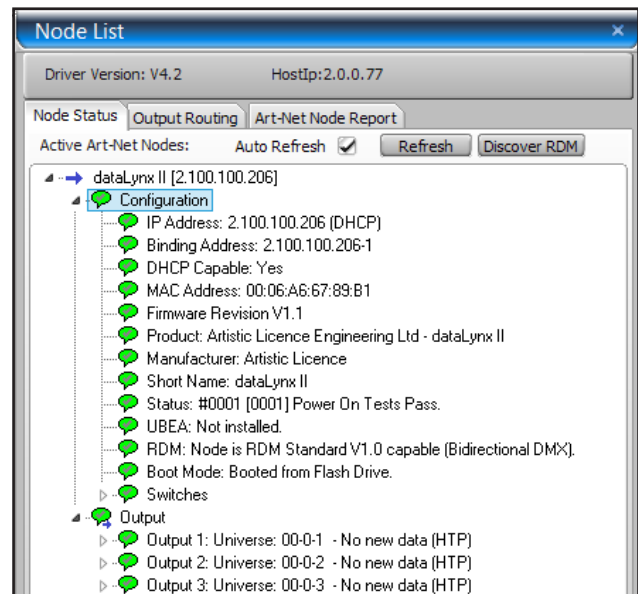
Node List

Driver Version: V4.2
HostIp:2.0.0.77

Node Status
Output Routing
Art-Net Node Report

Active Art-Net Nodes:
Auto Refresh
Refresh
Discover RDM

dataLynx II [2.100.100.206]
Configuration
IP Address: 2.100.100.206 (DHCP)
Binding Address: 2.100.100.206-1
DHCP Capable: Yes
MAC Address: 00:06:A6:67:89:B1
Firmware Revision V1.1
Product: Artistic Licence Engineering Ltd - dataLynx II
Manufacturer: Artistic Licence
Short Name: dataLynx II
Status: #0001 [0001] Power On Tests Pass.
UBEA: Not installed.
RDM: Node is RDM Standard V1.0 capable (Bidirectional DMX).
Boot Mode: Booted from Flash Drive.
Switches
Output
Output 1: Universe: 00-0-1 - No new data (HTP)
Output 2: Universe: 00-0-2 - No new data (HTP)
Output 3: Universe: 00-0-3 - No new data (HTP)